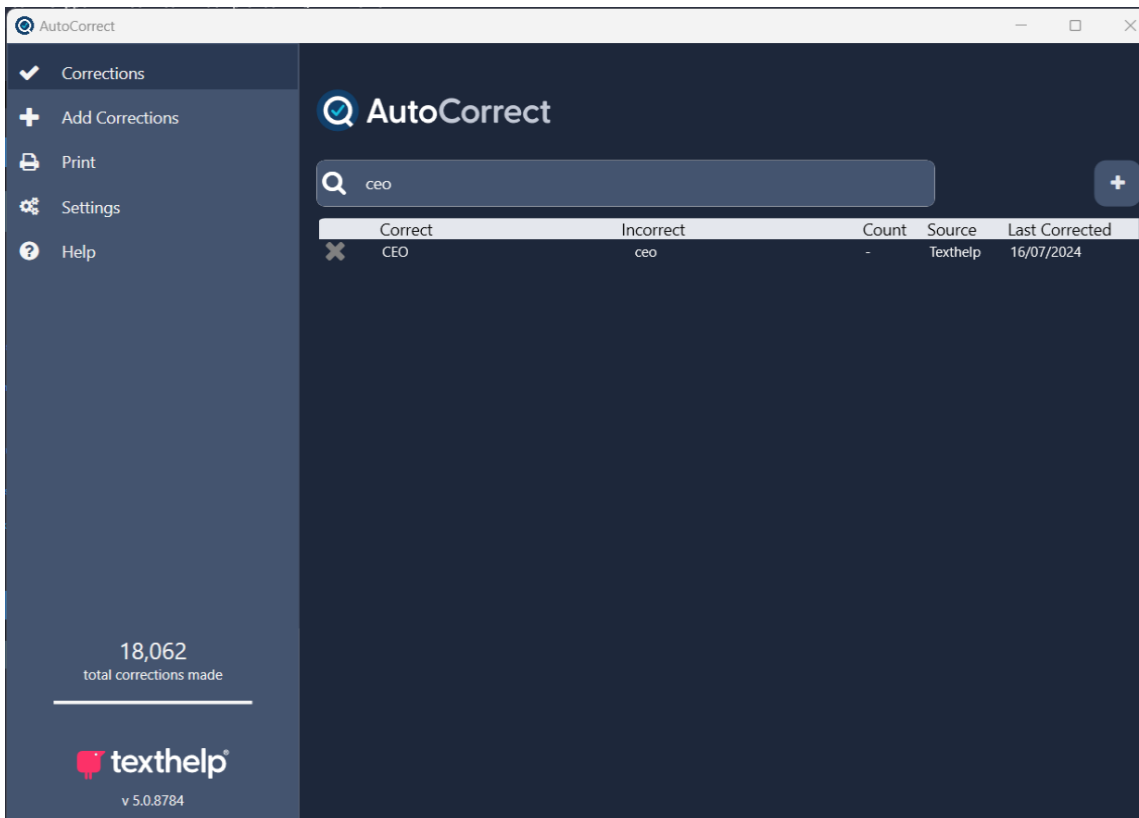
AutoCorrect

Corrections
Add Corrections
Print
Settings
Help

18,062
total corrections made

texthelp®
v 5.0.8784

AutoCorrect

ceo

| | Correct | Incorrect | Count | Source | Last Corrected |
|---|---|---|---|---|---|
| ✖ | CEO | ceo | - | Texthelp | 16/07/2024 |